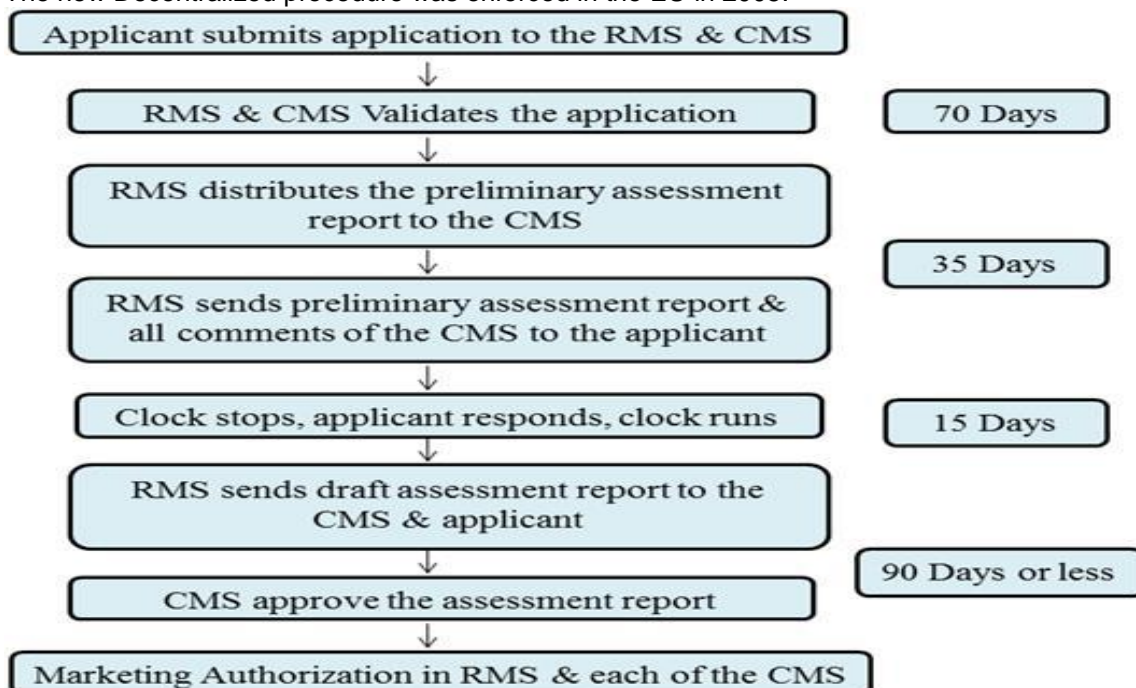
The new Decentralized procedure was enforced in the EU in 2005.

Applicant submits application to the RMS & CMS

RMS & CMS Validates the application

70 Days

RMS distributes the preliminary assessment report to the CMS

35 Days

RMS sends preliminary assessment report & all comments of the CMS to the applicant

Clock stops, applicant responds, clock runs

15 Days

RMS sends draft assessment report to the CMS & applicant

90 Days or less

CMS approve the assessment report

Marketing Authorization in RMS & each of the CMS